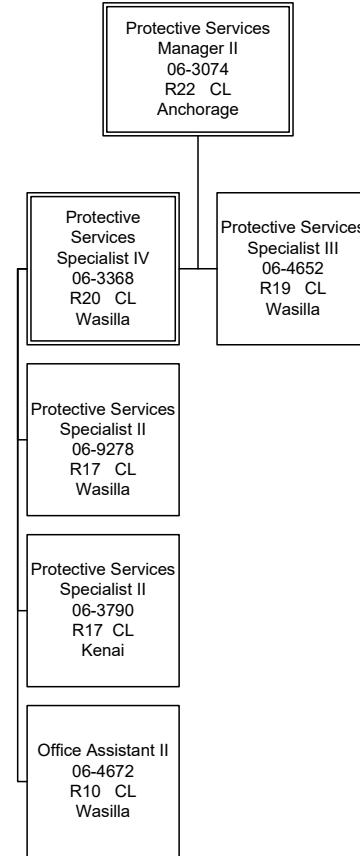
Protective Services Manager II
06-3074
R22 CL
Anchorage

Protective Services Specialist IV
06-3368
R20 CL
Wasilla

Protective Services Specialist III
06-4652
R19 CL
Wasilla

Protective Services Specialist II
06-9278
R17 CL
Wasilla

Protective Services Specialist II
06-3790
R17 CL
Kenai

Office Assistant II
06-4672
R10 CL
Wasilla